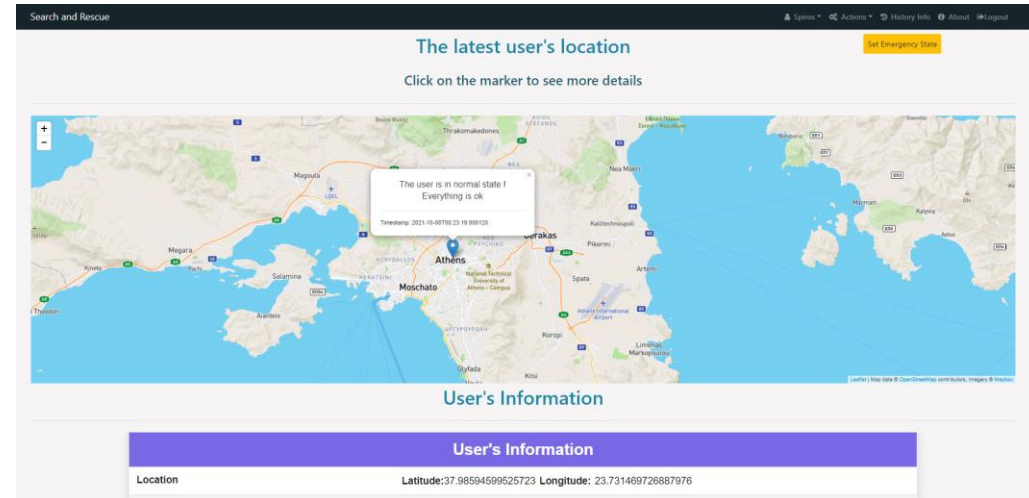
Search and Rescue

Spiros ▾ Actions ▾ History Info About Logout

The latest user's location

Set Emergency State

Click on the marker to see more details

+
−

Thrakomakedones
Nea Makri
Magoula
Megara
Salamina
Athens
Moschato
Kalitechnoupoli
Gerakas
Pikermi
Spata
Artemi
Koropi
Glyfada
Marathon
Kalyvia
Kineta
Pachi
Aianteio
Athens International Airport
National Technical University of Athens - Campus
Limanas Markopoulou
Kitsi

The user is in normal state !
Everything is ok

Timestamp: 2021-10-08T00:23:18.000120

Leaflet | Map data © OpenStreetMap contributors, Imagery © Mapbox

User's Information

User's Information

| Location | Latitude:37.98594599525723 Longitude: 23.731469726887976 |
|---|---|